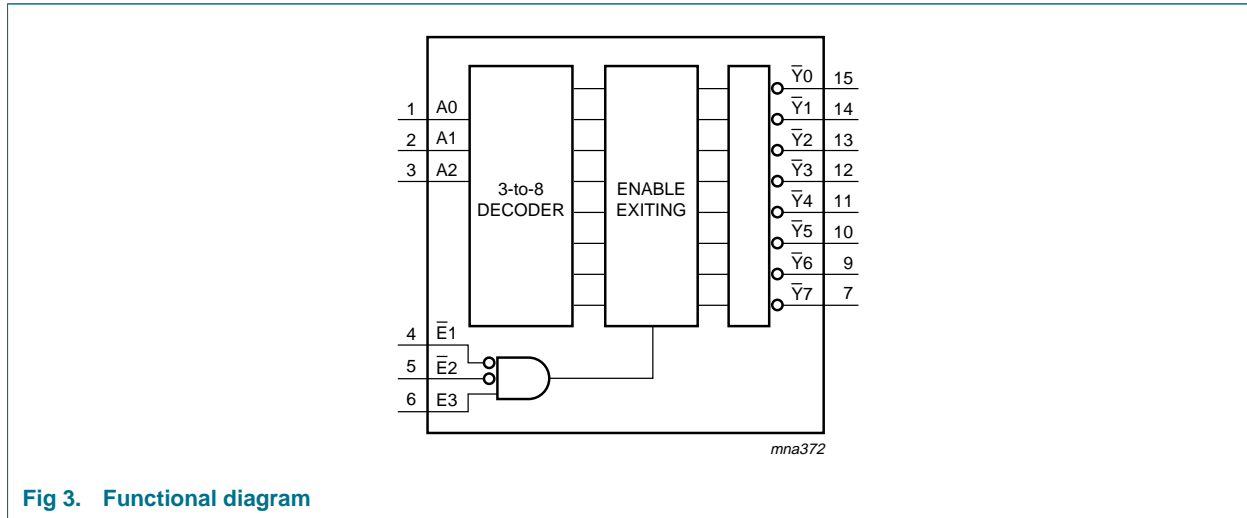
1 A0
2 A1
3 A2
3-to-8 DECODER
ENABLE EXITING
$\overline{Y}0$ 15
$\overline{Y}1$ 14
$\overline{Y}2$ 13
$\overline{Y}3$ 12
$\overline{Y}4$ 11
$\overline{Y}5$ 10
$\overline{Y}6$ 9
$\overline{Y}7$ 7
4 $\overline{E}1$
5 $\overline{E}2$
6 E3
mna372

Fig 3. Functional diagram